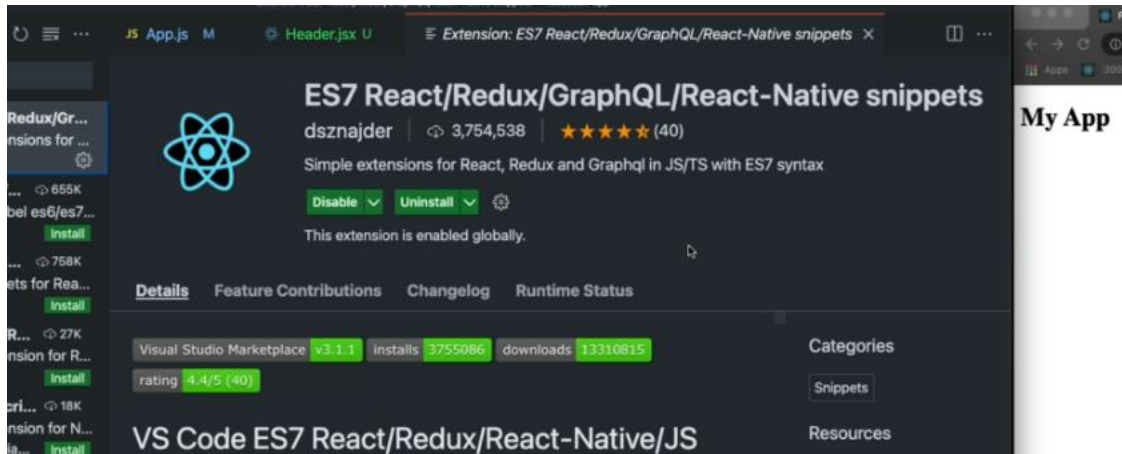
JS App.js M

Header.jsx U

Extension: ES7 React/Redux/GraphQL/React-Native snippets ×

Redux/Gr...
nsions for ...

... 655K
bel es6/es7...
Install

... 758K
ets for Rea...
Install

R... 27K
nsion for R...
Install

cri... 18K
nsion for N...
Install

ES7 React/Redux/GraphQL/React-Native snippets

dsznajder | 3,754,538 | ★★★★★ (40)

Simple extensions for React, Redux and Graphql in JS/TS with ES7 syntax

Disable | Uninstall

This extension is enabled globally.

Details Feature Contributions Changelog Runtime Status

Visual Studio Marketplace v3.1.1 installs 3755086 downloads 13310815 rating 4.4/5 (40)

VS Code ES7 React/Redux/React-Native/JS

Categories

Snippets

Resources

Apps

My App